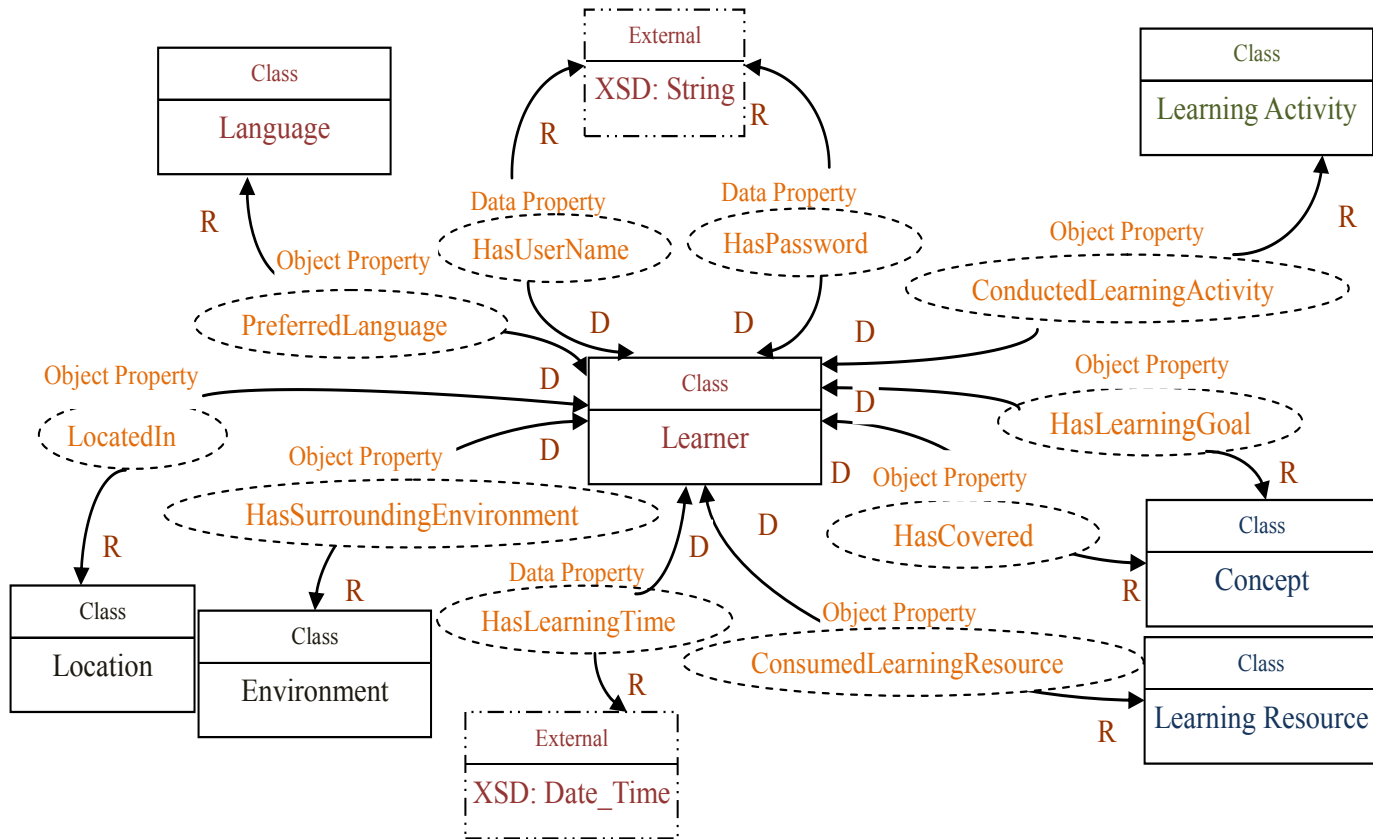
External
XSD: String
R
R
Class
Language
Class
Learning Activity
R
Data Property
HasUserName
Data Property
HasPassword
R
Object Property
ConductedLearningActivity
Object Property
PreferredLanguage
D
D
D
Object Property
LocatedIn
D
Class
Learner
Object Property
HasLearningGoal
D
Object Property
HasSurroundingEnvironment
D
D
Object Property
HasCovered
R
R
D
Class
Concept
R
Data Property
HasLearningTime
D
R
Class
Location
Class
Environment
R
Object Property
ConsumedLearningResource
Class
Learning Resource
R
External
XSD: Date_Time